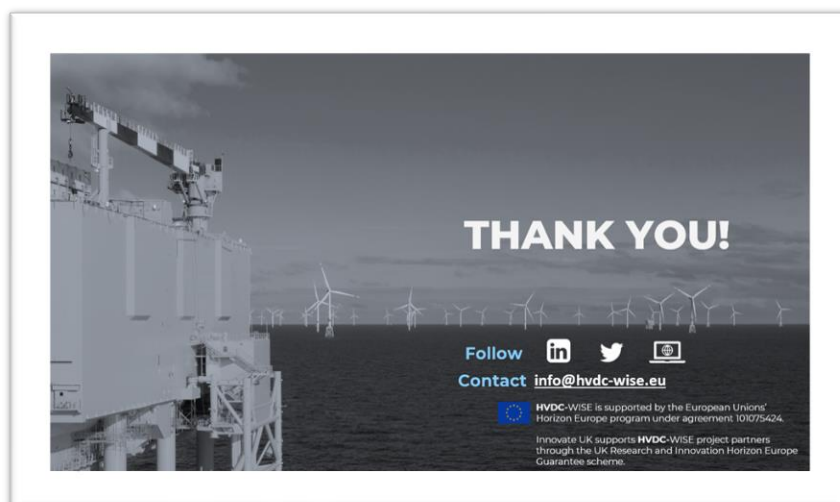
THANK YOU!

Follow

Contact info@hvdc-wise.eu

HVDC-WISE is supported by the European Unions' Horizon Europe program under agreement 101075424.

Innovate UK supports HVDC-WISE project partners through the UK Research and Innovation Horizon Europe Guarantee scheme.